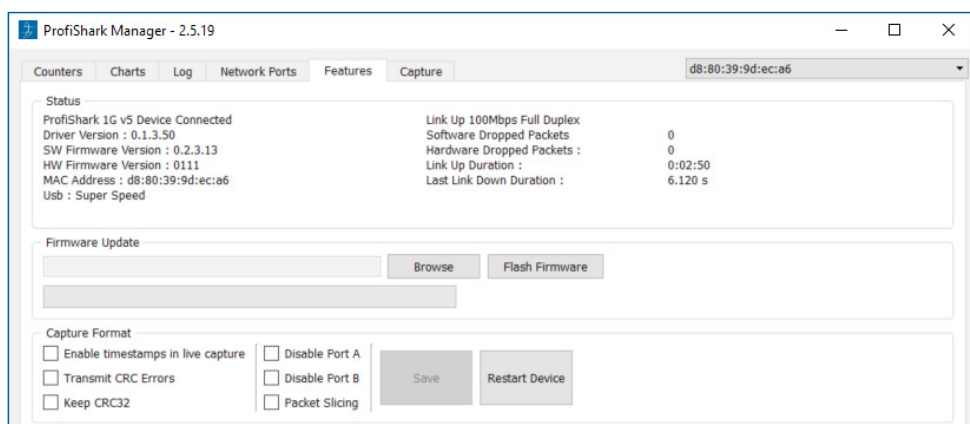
ProfiShark Manager - 2.5.19

Counters | Charts | Log | Network Ports | Features | Capture

d8:80:39:9d:ec:a6

Status

ProfiShark 1G v5 Device Connected
Driver Version : 0.1.3.50
SW Firmware Version : 0.2.3.13
HW Firmware Version : 0111
MAC Address : d8:80:39:9d:ec:a6
Usb : Super Speed

Link Up 100Mbps Full Duplex
Software Dropped Packets 0
Hardware Dropped Packets : 0
Link Up Duration : 0:02:50
Last Link Down Duration : 6.120 s

Firmware Update

Browse
Flash Firmware

Capture Format

Enable timestamps in live capture
Transmit CRC Errors
Keep CRC32

Disable Port A
Disable Port B
Packet Slicing

Save
Restart Device